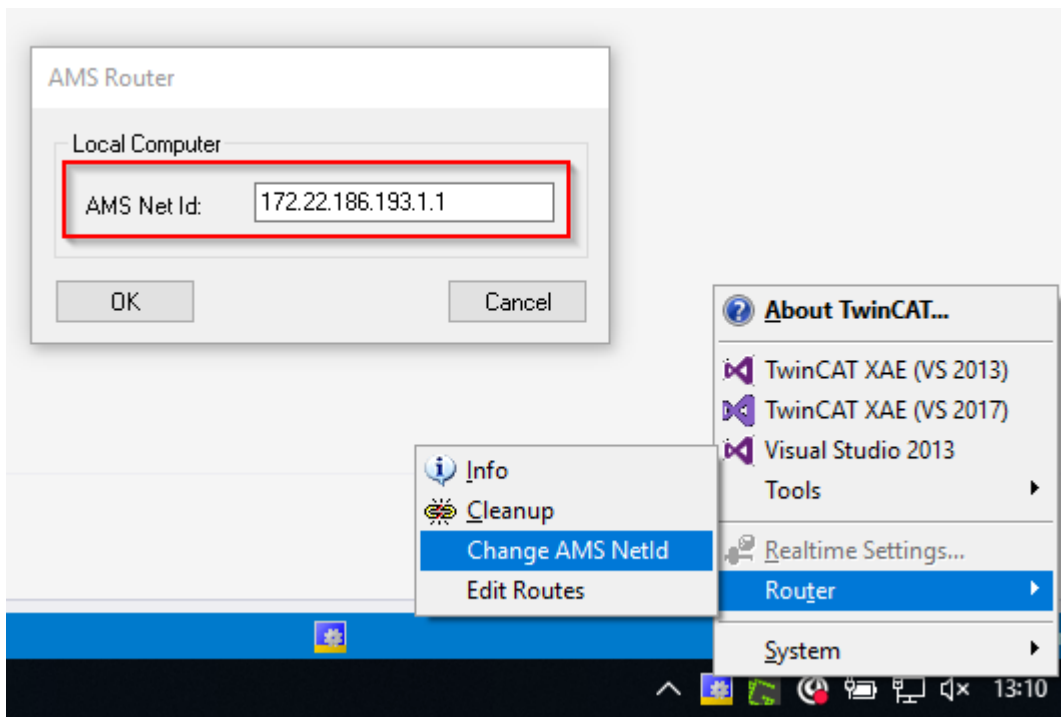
AMS Router

Local Computer

AMS Net Id: 172.22.186.193.1.1

OK

Cancel

About TwinCAT...

TwinCAT XAE (VS 2013)

TwinCAT XAE (VS 2017)

Visual Studio 2013

Tools

Realtime Settings...

Router

System

Info

Cleanup

Change AMS NetId

Edit Routes

13:10